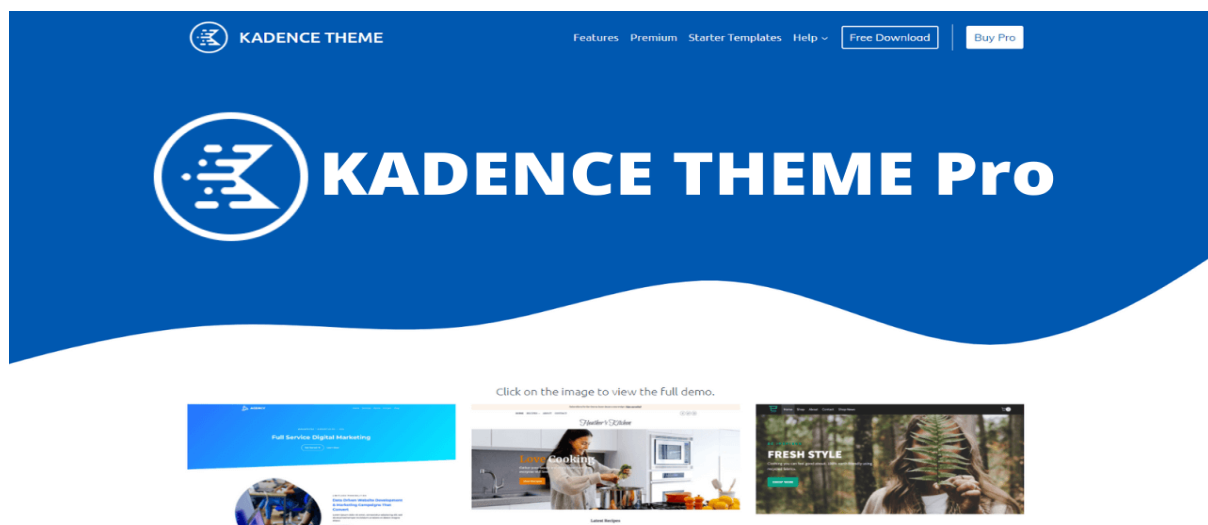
KADENCE THEME

Features Premium Starter Templates Help Free Download Buy Pro

KADENCE THEME Pro

Click on the image to view the full demo.

Full Service Digital Marketing

Love Cooking

Latest Recipes

FRESH STYLE